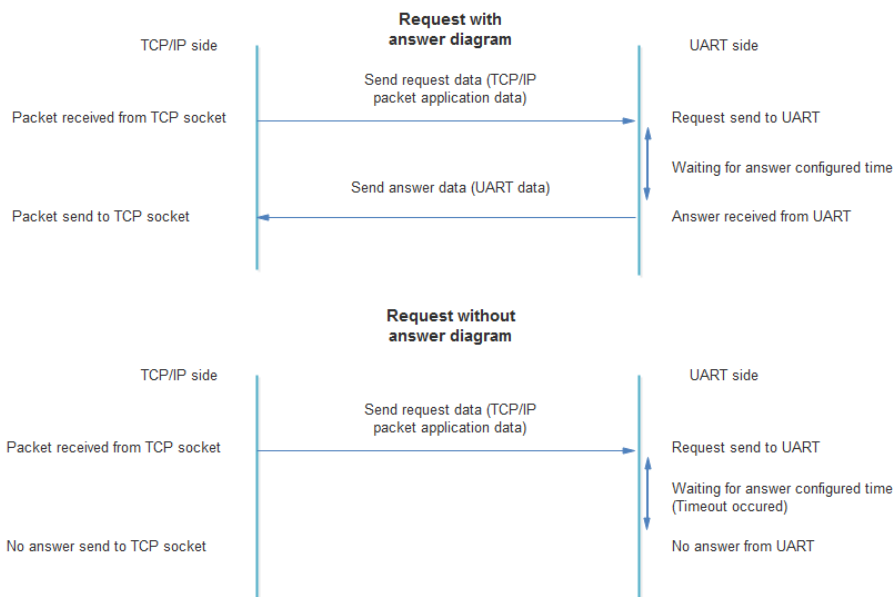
**Request with answer diagram**

TCP/IP side

UART side

Send request data (TCP/IP packet application data)

Packet received from TCP socket

Request send to UART

Waiting for answer configured time

Send answer data (UART data)

Packet send to TCP socket

Answer received from UART

**Request without answer diagram**

TCP/IP side

UART side

Send request data (TCP/IP packet application data)

Packet received from TCP socket

Request send to UART

Waiting for answer configured time (Timeout occured)

No answer send to TCP socket

No answer from UART